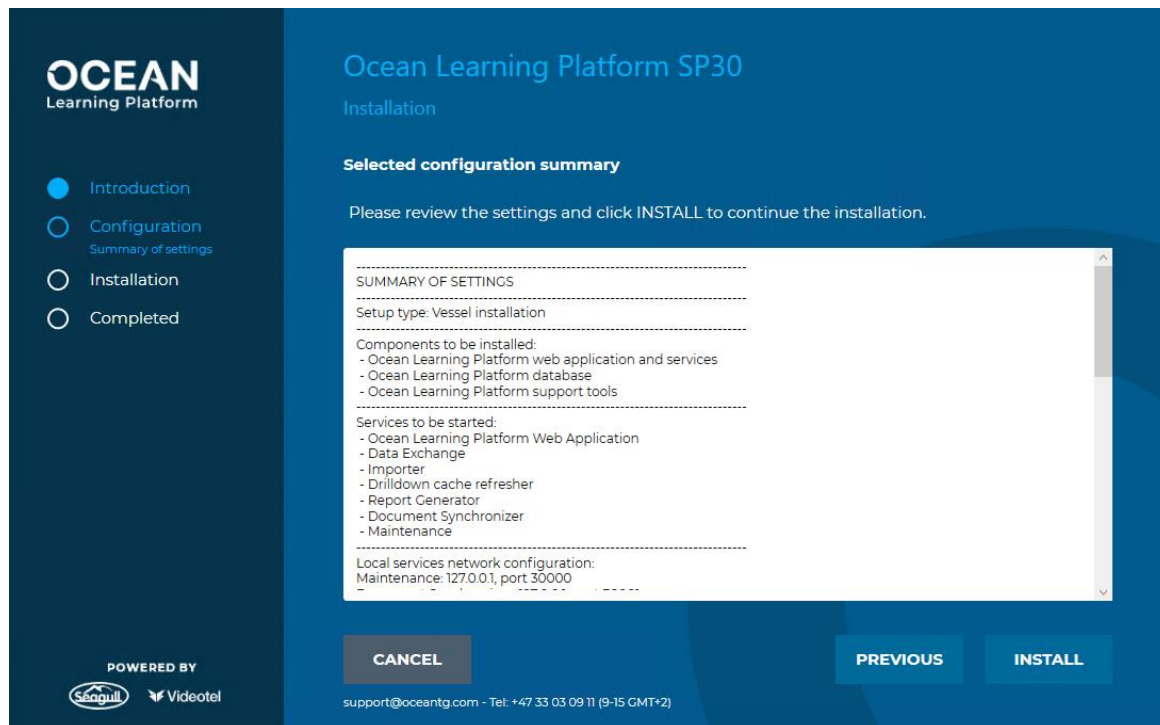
OCEAN
Learning Platform

Introduction
Configuration
Summary of settings
Installation
Completed

POWERED BY
Seagull Videotel

Ocean Learning Platform SP30
Installation

Selected configuration summary

Please review the settings and click INSTALL to continue the installation.

------------------------------------------------
SUMMARY OF SETTINGS
------------------------------------------------
Setup type: Vessel installation
------------------------------------------------
Components to be installed:
- Ocean Learning Platform web application and services
- Ocean Learning Platform database
- Ocean Learning Platform support tools
------------------------------------------------
Services to be started:
- Ocean Learning Platform Web Application
- Data Exchange
- Importer
- Drilldown cache refresher
- Report Generator
- Document Synchronizer
- Maintenance
------------------------------------------------
Local services network configuration:
Maintenance: 127.0.0.1, port 30000
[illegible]

CANCEL
PREVIOUS
INSTALL

support@oceantg.com - Tel: +47 33 03 09 11 (9-15 GMT+2)